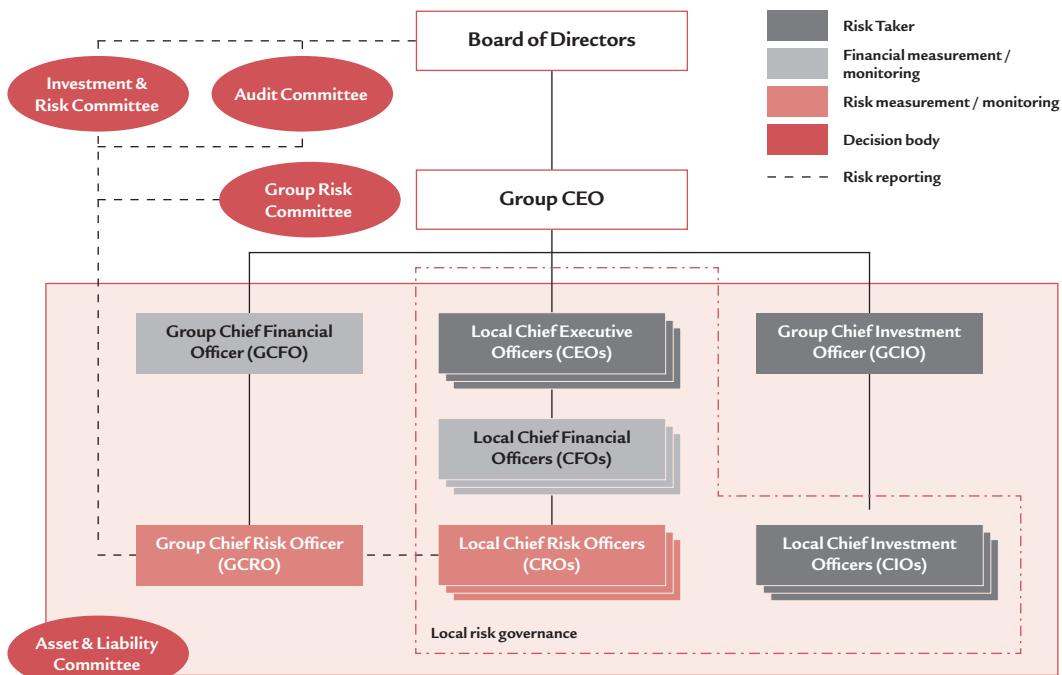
Board of Directors

Risk Taker

Financial measurement / monitoring

Risk measurement / monitoring

Decision body

Risk reporting

Investment & Risk Committee

Audit Committee

Group Risk Committee

Group CEO

Group Chief Financial Officer (GCFO)

Local Chief Executive Officers (CEOs)

Group Chief Investment Officer (GCIO)

Local Chief Financial Officers (CFOs)

Group Chief Risk Officer (GCRO)

Local Chief Risk Officers (CROs)

Local Chief Investment Officers (CIOs)

Local risk governance

Asset & Liability Committee